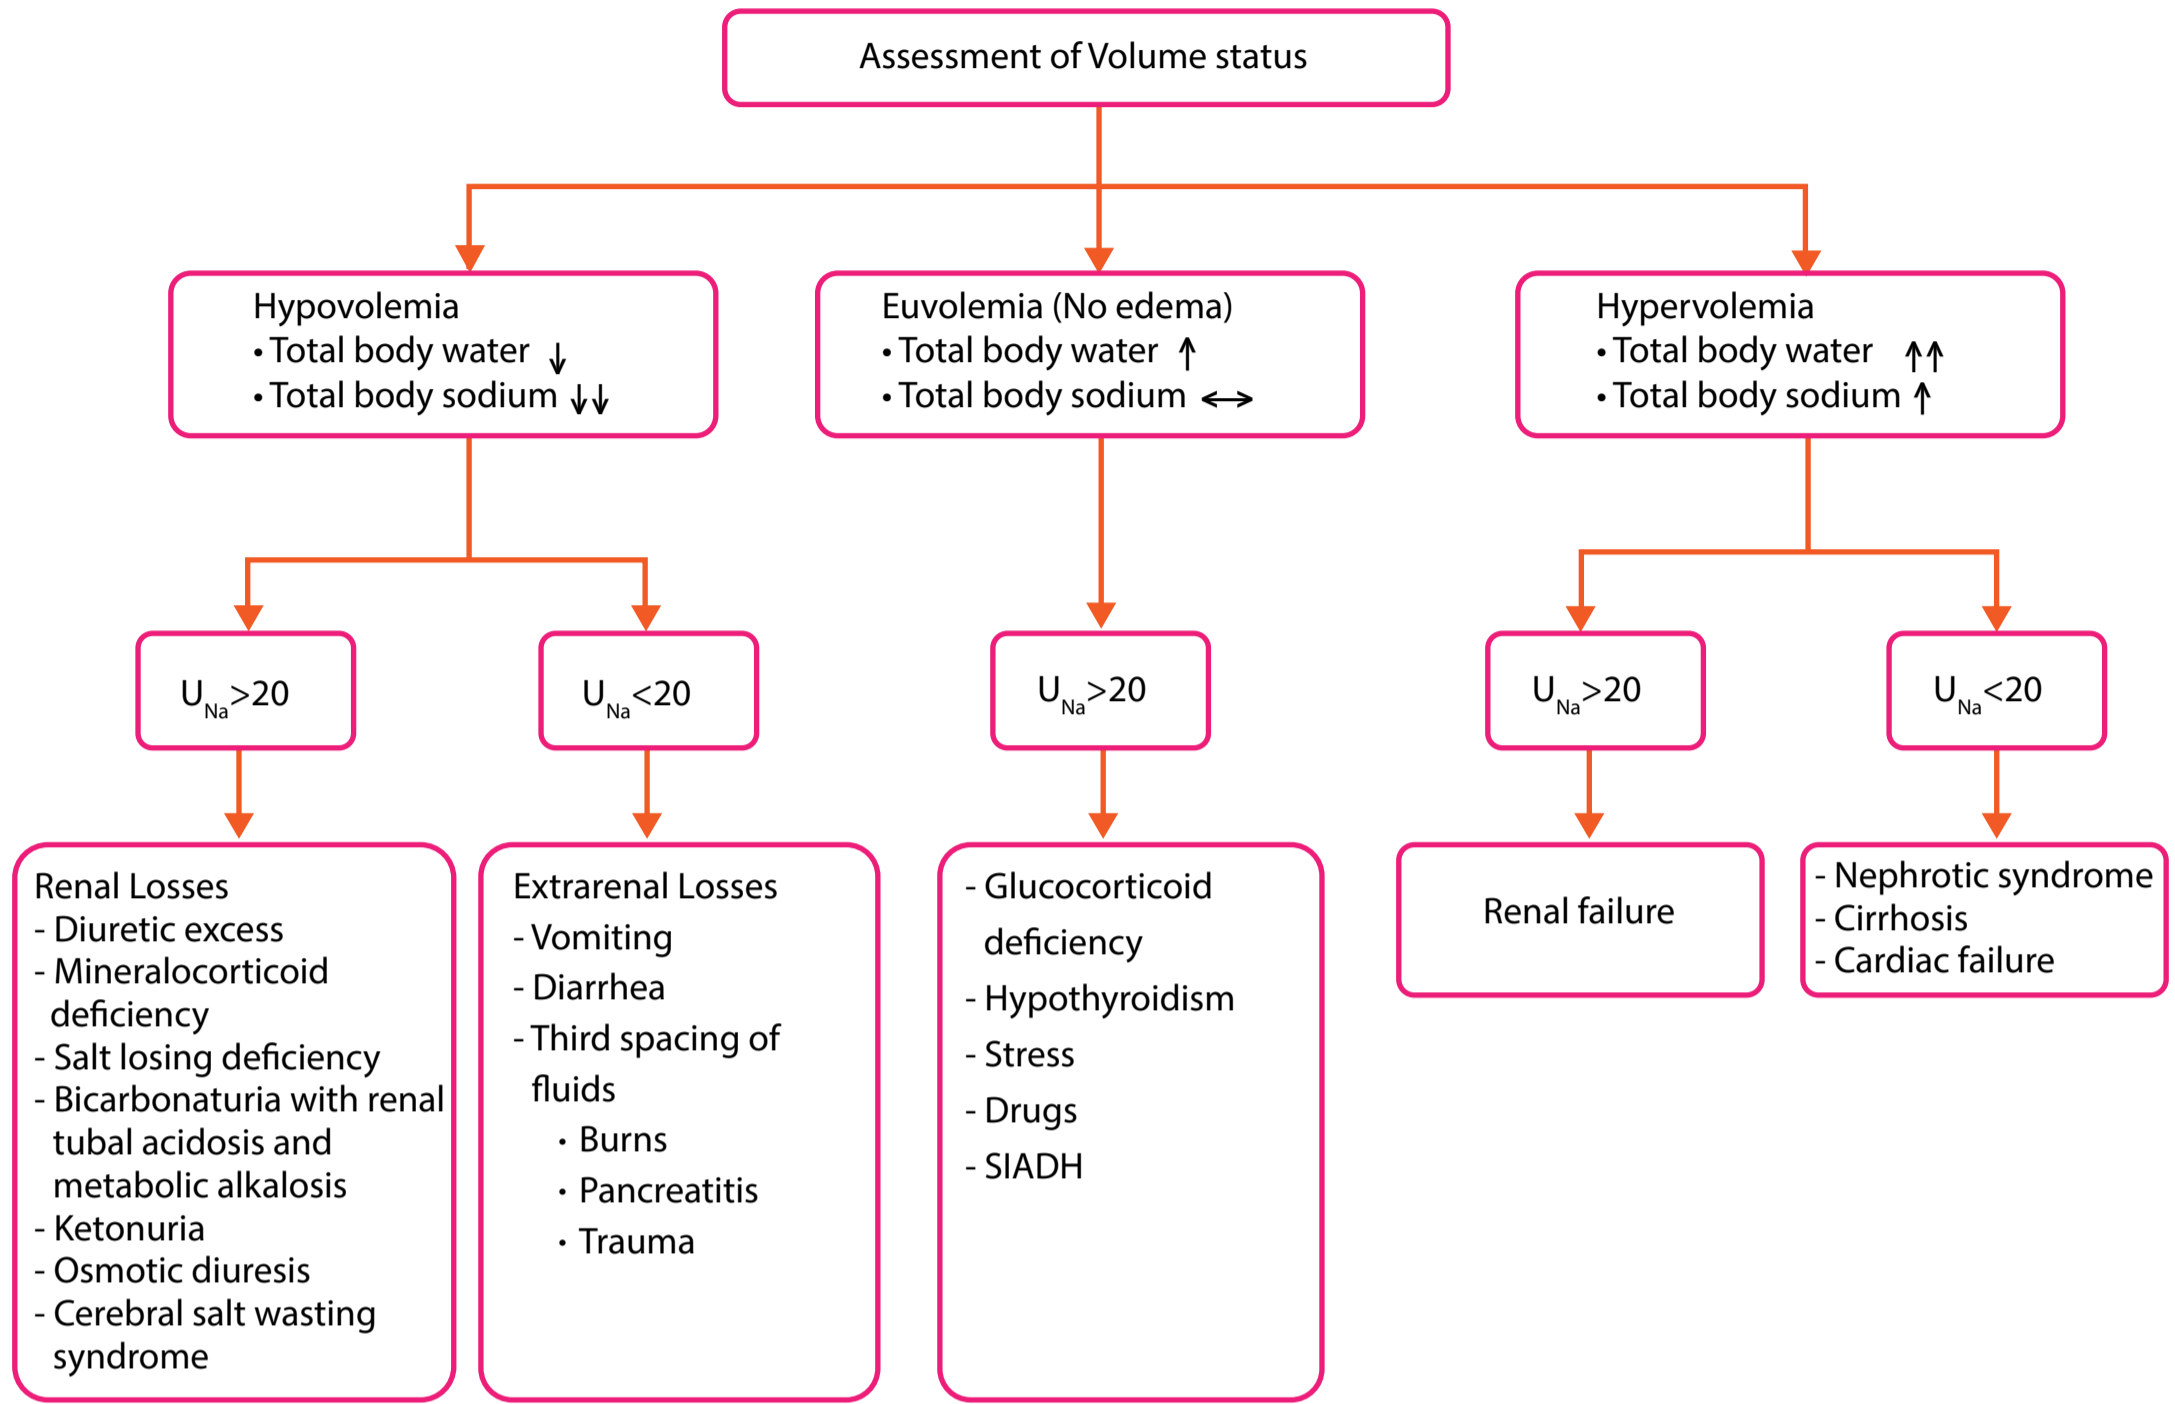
Assessment of Volume status

Hypovolemia
• Total body water $\downarrow$
• Total body sodium $\downarrow\downarrow$

Euvolemia (No edema)
• Total body water $\uparrow$
• Total body sodium $\leftrightarrow$

Hypervolemia
• Total body water $\uparrow\uparrow$
• Total body sodium $\uparrow$

$U_{Na}>20$

$U_{Na}<20$

$U_{Na}>20$

$U_{Na}>20$

$U_{Na}<20$

Renal Losses
- Diuretic excess
- Mineralocorticoid deficiency
- Salt losing deficiency
- Bicarbonaturia with renal tubal acidosis and metabolic alkalosis
- Ketonuria
- Osmotic diuresis
- Cerebral salt wasting syndrome

Extrarenal Losses
- Vomiting
- Diarrhea
- Third spacing of fluids
• Burns
• Pancreatitis
• Trauma

- Glucocorticoid deficiency
- Hypothyroidism
- Stress
- Drugs
- SIADH

Renal failure

- Nephrotic syndrome
- Cirrhosis
- Cardiac failure